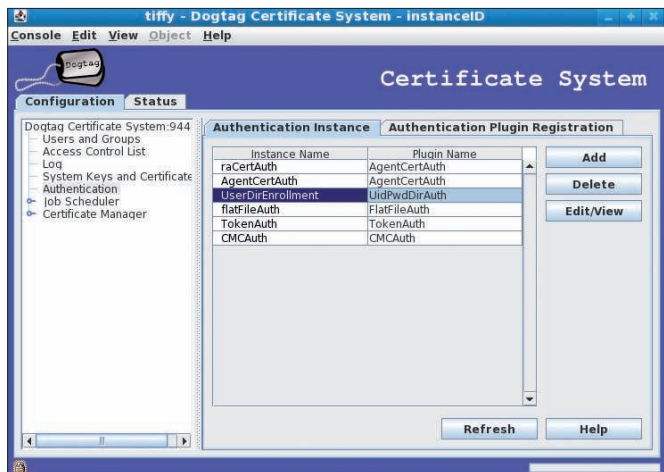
tiffy - Dogtag Certificate System - instanceID

Console Edit View Object Help

Dogtag

Certificate System

Configuration Status

Dogtag Certificate System:944
Users and Groups
Access Control List
Log
System Keys and Certificate
Authentication
Job Scheduler
Certificate Manager

Authentication Instance Authentication Plugin Registration

| Instance Name | Plugin Name |
|---|---|
| raCertAuth | AgentCertAuth |
| AgentCertAuth | AgentCertAuth |
| UserDirEnrollment | UidPwdDirAuth |
| flatFileAuth | FlatFileAuth |
| TokenAuth | TokenAuth |
| CMCAuth | CMCAuth |

Add
Delete
Edit/View

Refresh
Help